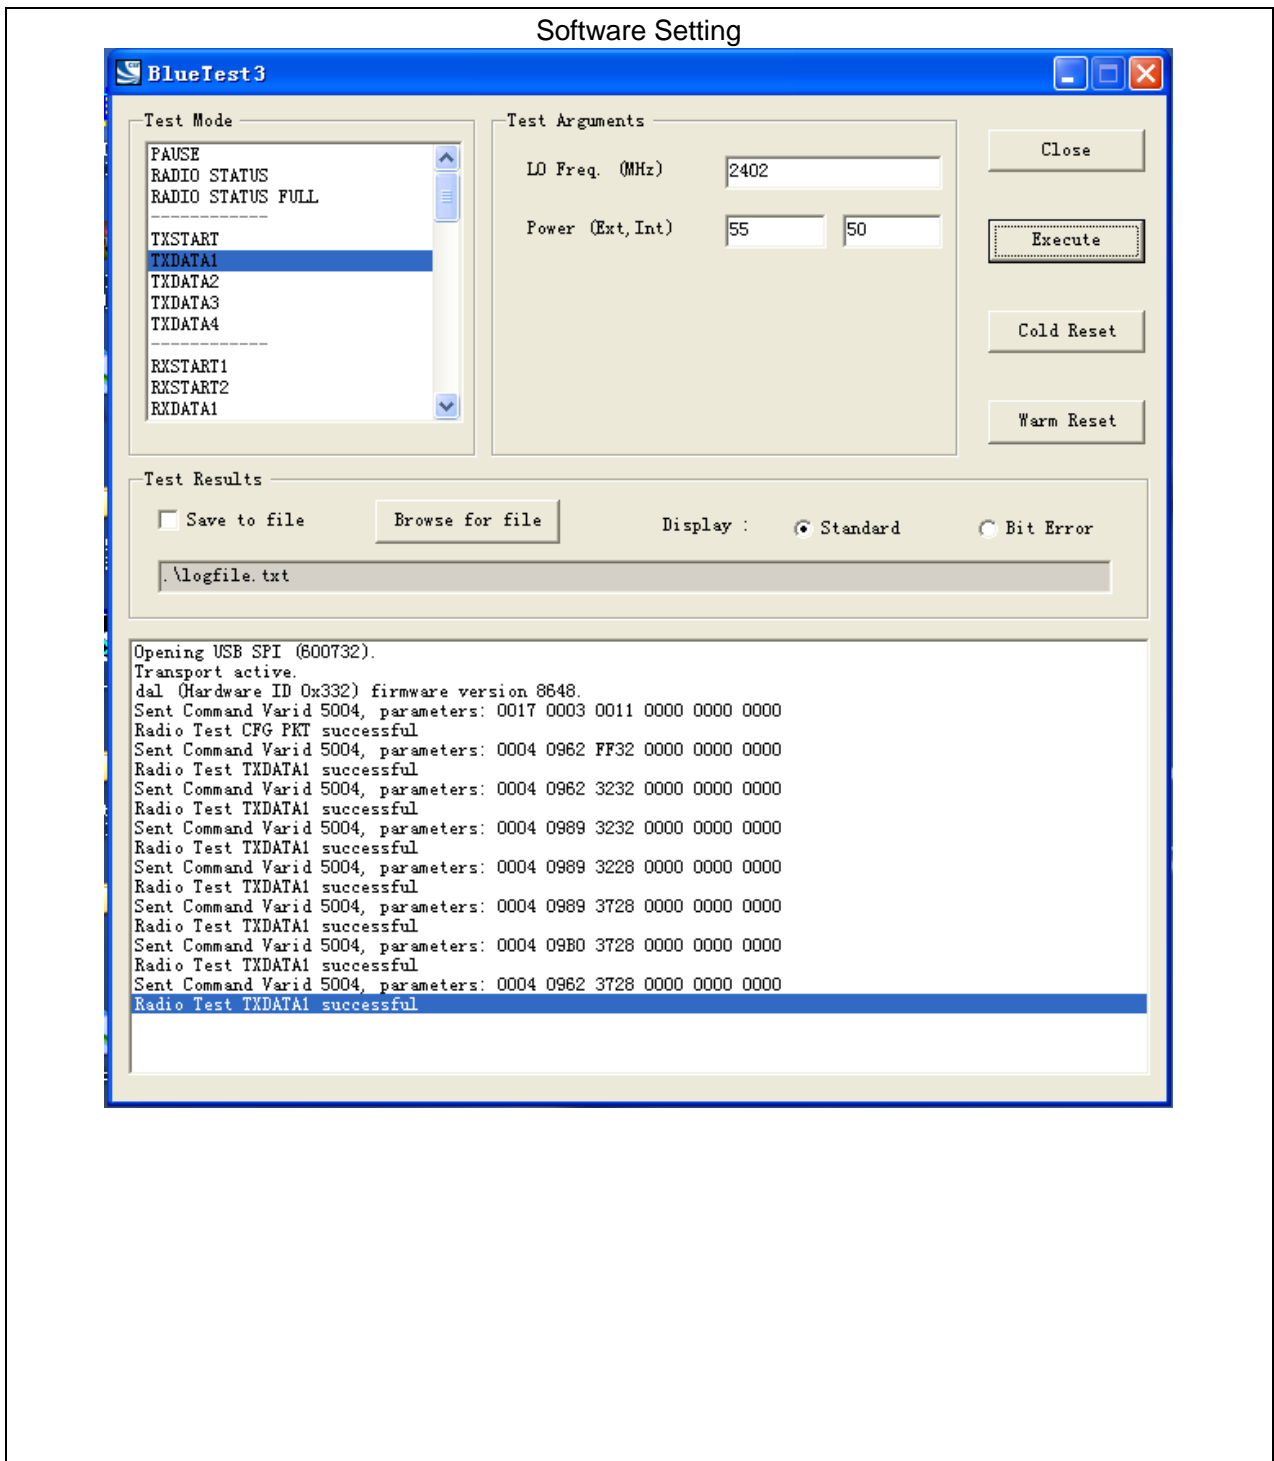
Software Setting

BlueTest3

Test Mode

PAUSE
RADIO STATUS
RADIO STATUS FULL
------------
TXSTART
TXDATA1
TXDATA2
TXDATA3
TXDATA4
------------
RXSTART1
RXSTART2
RXDATA1

Test Arguments

LO Freq. (MHz) 2402

Power (Ext, Int) 55 50

Close

Execute

Cold Reset

Warm Reset

Test Results

Save to file

Browse for file

Display : Standard Bit Error

.\logfile.txt

Opening USB SPI (600732).
Transport active.
dal (Hardware ID 0x332) firmware version 8648.
Sent Command Varid 5004, parameters: 0017 0003 0011 0000 0000 0000
Radio Test CFG PKT successful
Sent Command Varid 5004, parameters: 0004 0962 FF32 0000 0000 0000
Radio Test TXDATA1 successful
Sent Command Varid 5004, parameters: 0004 0962 3232 0000 0000 0000
Radio Test TXDATA1 successful
Sent Command Varid 5004, parameters: 0004 0989 3232 0000 0000 0000
Radio Test TXDATA1 successful
Sent Command Varid 5004, parameters: 0004 0989 3228 0000 0000 0000
Radio Test TXDATA1 successful
Sent Command Varid 5004, parameters: 0004 0989 3728 0000 0000 0000
Radio Test TXDATA1 successful
Sent Command Varid 5004, parameters: 0004 09B0 3728 0000 0000 0000
Radio Test TXDATA1 successful
Sent Command Varid 5004, parameters: 0004 0962 3728 0000 0000 0000
Radio Test TXDATA1 successful